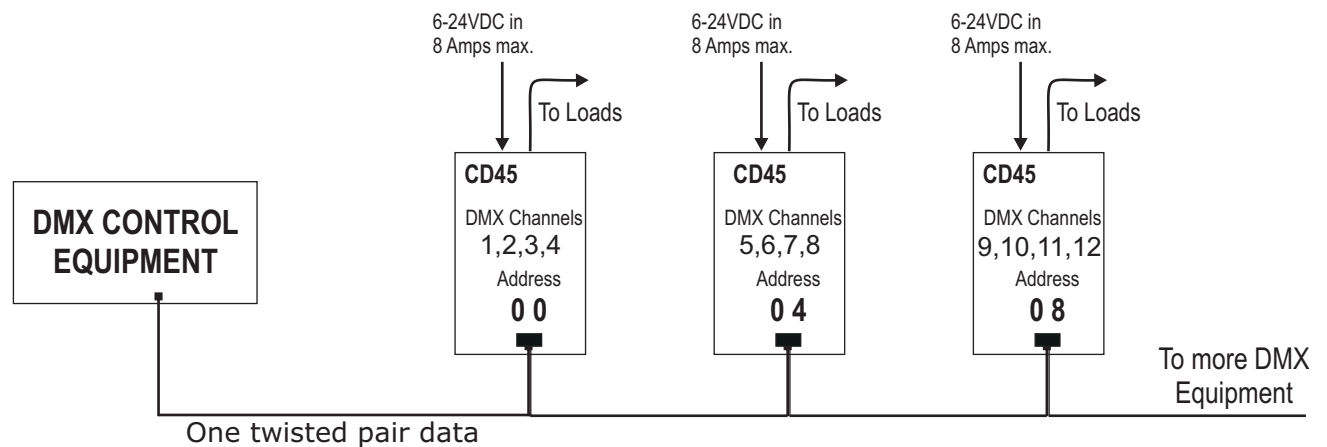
6-24VDC in
8 Amps max.

To Loads

CD45

DMX Channels
1,2,3,4
Address
0 0

6-24VDC in
8 Amps max.

To Loads

CD45

DMX Channels
5,6,7,8
Address
0 4

6-24VDC in
8 Amps max.

To Loads

CD45

DMX Channels
9,10,11,12
Address
0 8

DMX CONTROL EQUIPMENT

To more DMX Equipment

One twisted pair data